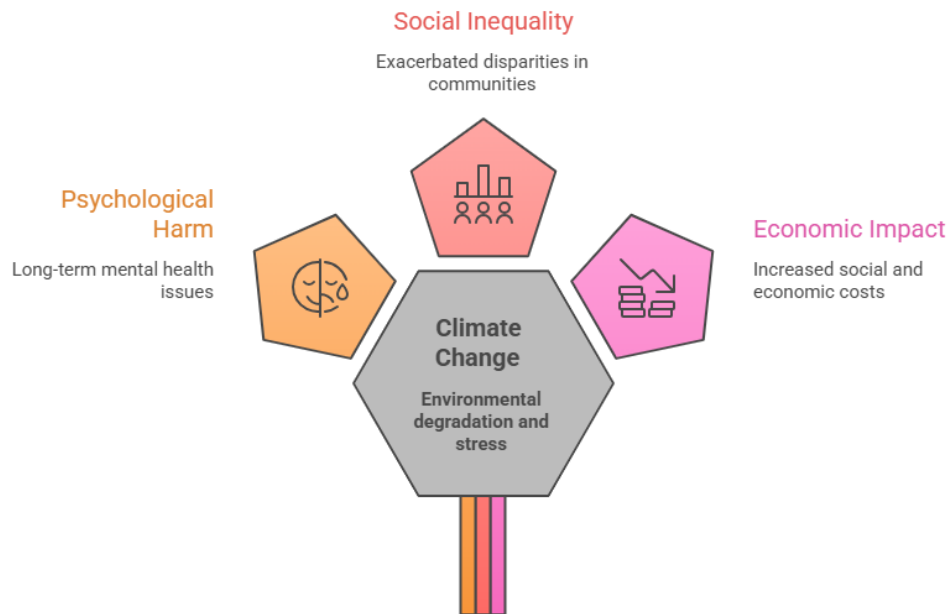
Social Inequality

Exacerbated disparities in communities

Psychological Harm

Long-term mental health issues

Economic Impact

Increased social and economic costs

Climate Change

Environmental degradation and stress